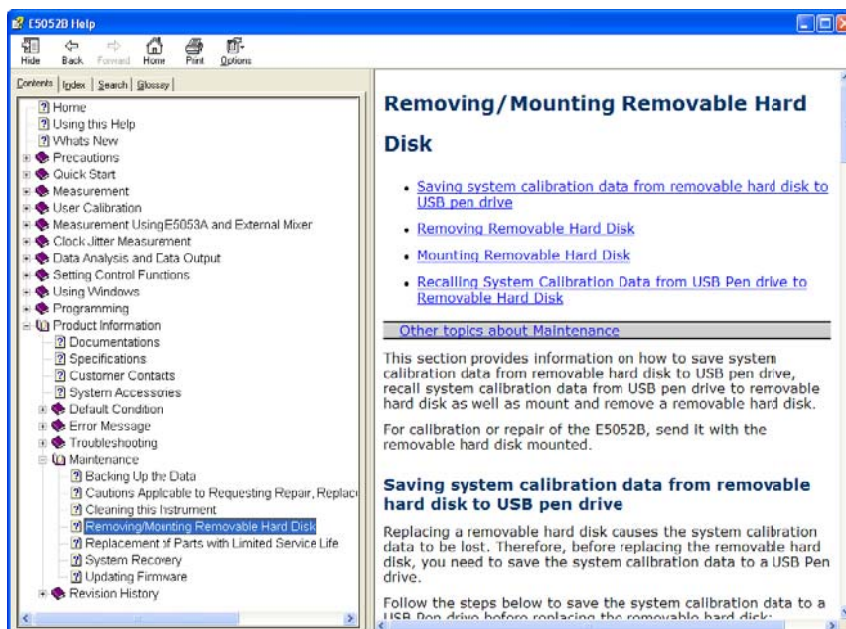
E5052B Help

Hide Back Forward Home Print Options

Contents Index Search Glossary

Home
Using this Help
Whats New
Precautions
Quick Start
Measurement
User Calibration
Measurement Using E5053A and External Mixer
Clock Jitter Measurement
Data Analysis and Data Output
Setting Control Functions
Using Windows
Programming
Product Information
Documentations
Specifications
Customer Contacts
System Accessories
Default Condition
Error Message
Troubleshooting
Maintenance
Backing Up the Data
Cautions Applicable to Requesting Repair, Replac
Cleaning this Instrument
Removing/Mounting Removable Hard Disk
Replacement of Parts with Limited Service Life
System Recovery
Updating Firmware
Revision History

# Removing/Mounting Removable Hard Disk

- Saving system calibration data from removable hard disk to USB pen drive
- Removing Removable Hard Disk
- Mounting Removable Hard Disk
- Recalling System Calibration Data from USB Pen drive to Removable Hard Disk

Other topics about Maintenance

This section provides information on how to save system calibration data from removable hard disk to USB pen drive, recall system calibration data from USB pen drive to removable hard disk as well as mount and remove a removable hard disk.

For calibration or repair of the E5052B, send it with the removable hard disk mounted.

## Saving system calibration data from removable hard disk to USB pen drive

Replacing a removable hard disk causes the system calibration data to be lost. Therefore, before replacing the removable hard disk, you need to save the system calibration data to a USB Pen drive.

Follow the steps below to save the system calibration data to a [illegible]